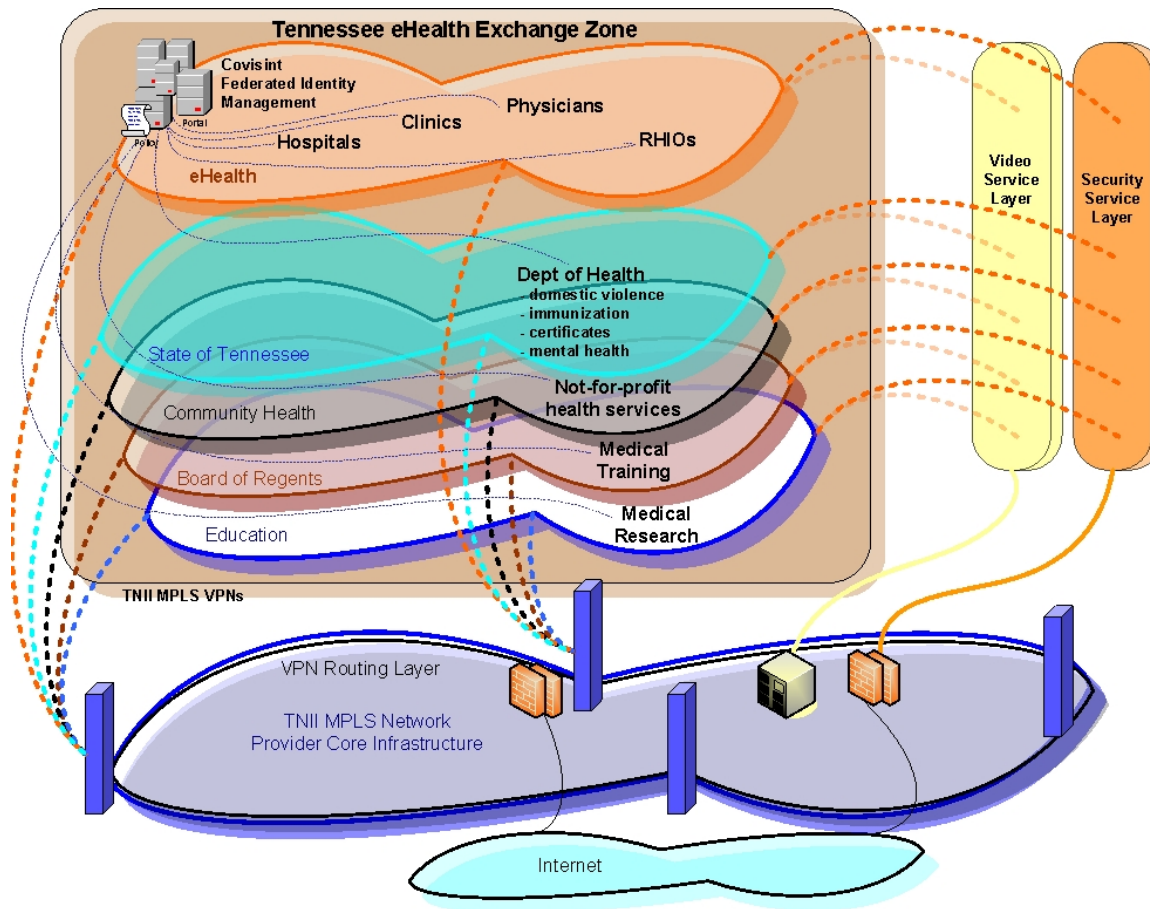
Tennessee eHealth Exchange Zone

Covisint Federated Identity Management

Portal

Policy

Physicians

Clinics

Hospitals

RHIOs

eHealth

Video Service Layer

Security Service Layer

Dept of Health
- domestic violence
- immunization
- certificates
- mental health

State of Tennessee

Not-for-profit health services

Community Health

Medical Training

Board of Regents

Medical Research

Education

TNII MPLS VPNs

VPN Routing Layer

TNII MPLS Network Provider Core Infrastructure

Internet